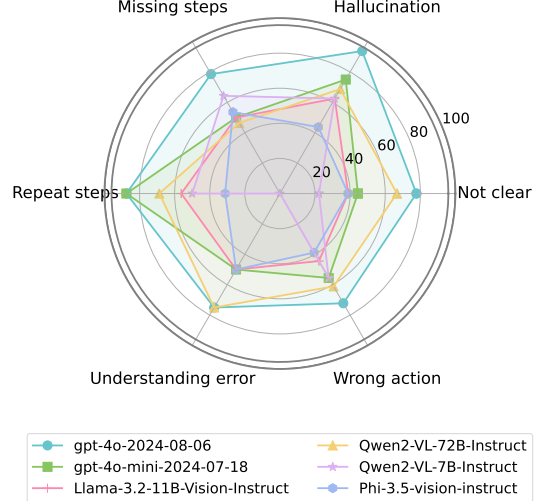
Missing steps
Hallucination
Repeat steps
Not clear
Understanding error
Wrong action
20
40
60
80
100

gpt-4o-2024-08-06
gpt-4o-mini-2024-07-18
Llama-3.2-11B-Vision-Instruct
Qwen2-VL-72B-Instruct
Qwen2-VL-7B-Instruct
Phi-3.5-vision-instruct